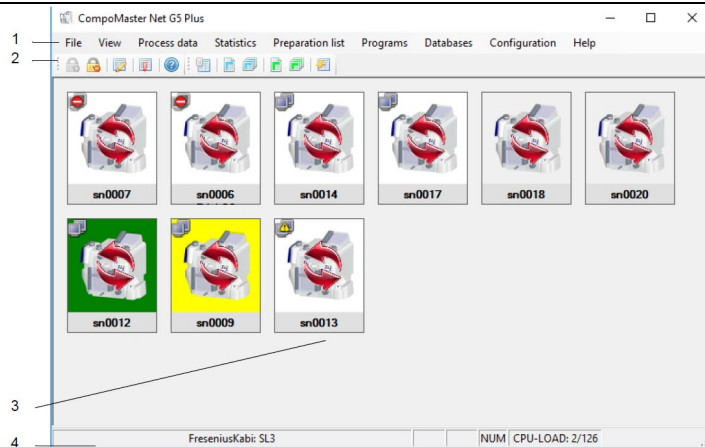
CompoMaster Net G5 Plus

1 File View Process data Statistics Preparation list Programs Databases Configuration Help

2

sn0007
sn0006
sn0014
sn0017
sn0018
sn0020

sn0012
sn0009
sn0013

3

4 FreseniusKabi: SL3 NUM CPU-LOAD: 2/126